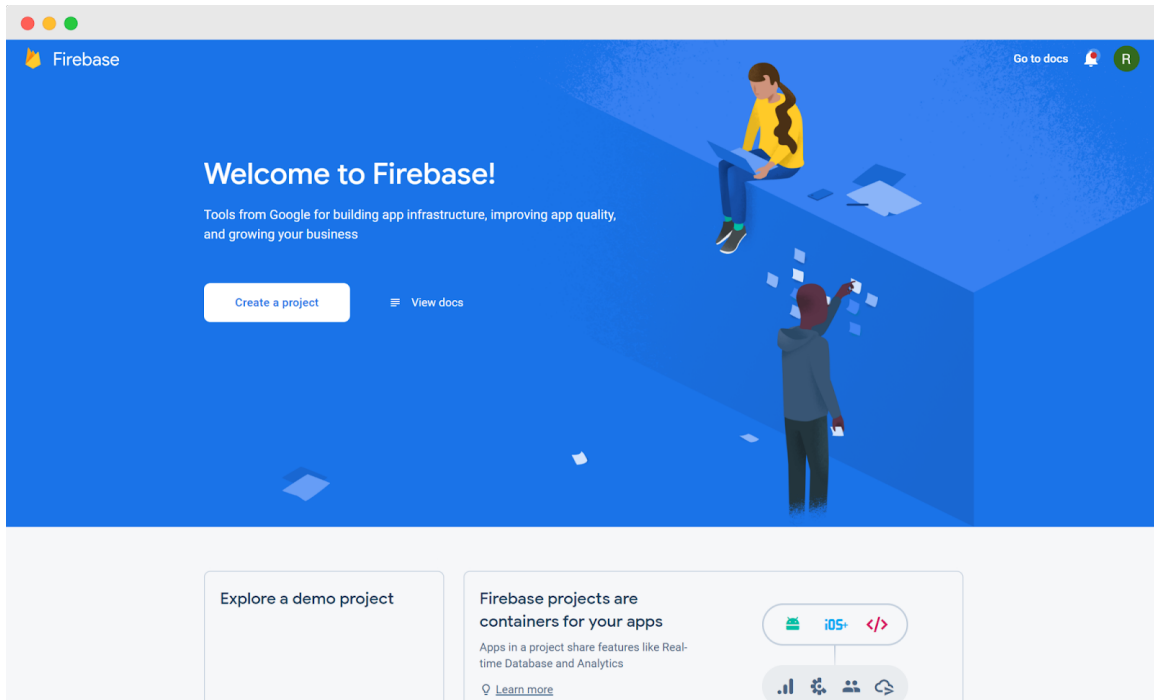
Firebase

Go to docs

R

Welcome to Firebase!

Tools from Google for building app infrastructure, improving app quality, and growing your business

Create a project

View docs

Explore a demo project

Firebase projects are containers for your apps

Apps in a project share features like Real-time Database and Analytics

Learn more

iOS+

</>